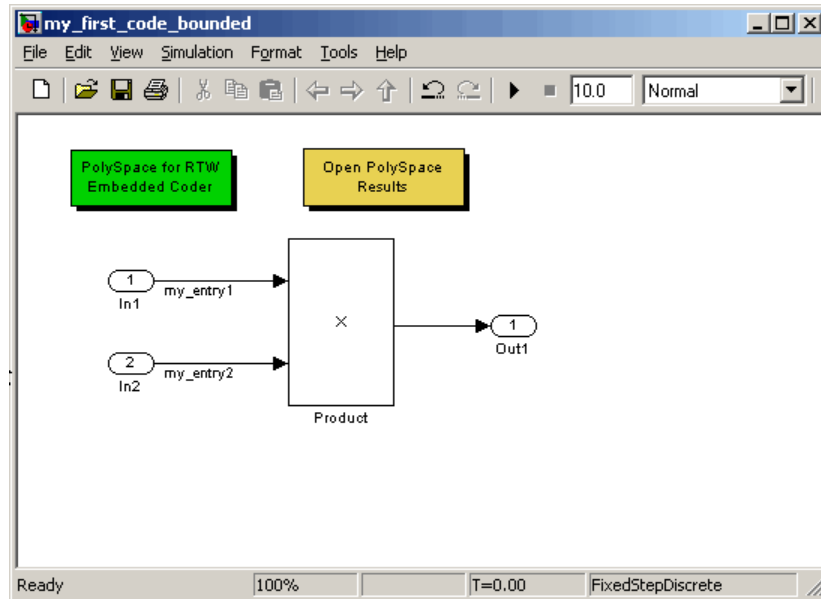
my_first_code_bounded

File Edit View Simulation Format Tools Help

10.0 Normal

PolySpace for RTW Embedded Coder

Open PolySpace Results

1
In1

my_entry1

2
In2

my_entry2

×

Product

1
Out1

Ready 100% T=0.00 FixedStepDiscrete